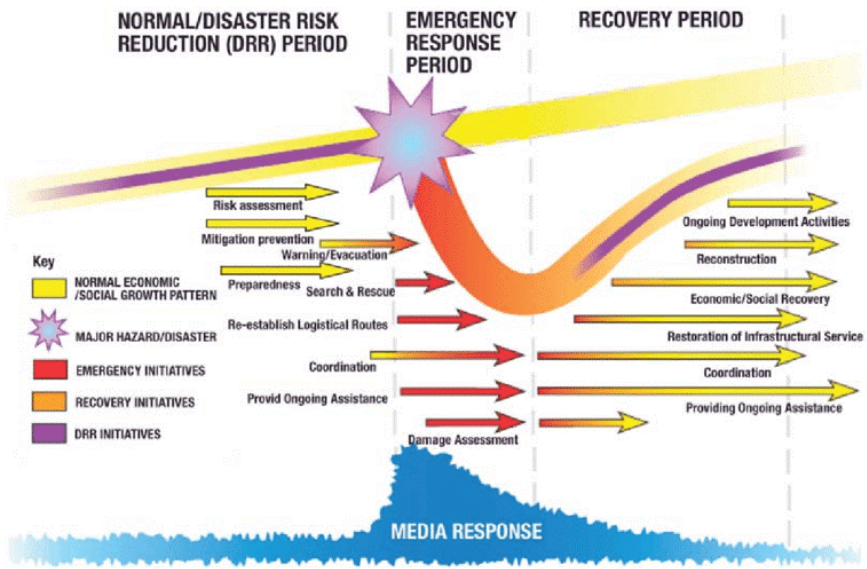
NORMAL/DISASTER RISK REDUCTION (DRR) PERIOD

EMERGENCY RESPONSE PERIOD

RECOVERY PERIOD

Risk assessment

Mitigation prevention

Warning/Evacuation

Preparedness

Search & Rescue

Re-establish Logistical Routes

Coordination

Provid Ongoing Assistance

Damage Assessment

Ongoing Development Activities

Reconstruction

Economic/Social Recovery

Restoration of Infrastructural Service

Coordination

Providing Ongoing Assistance

Key

NORMAL ECONOMIC /SOCIAL GROWTH PATTERN

MAJOR HAZARD/DISASTER

EMERGENCY INITIATIVES

RECOVERY INITIATIVES

DRR INITIATIVES

MEDIA RESPONSE